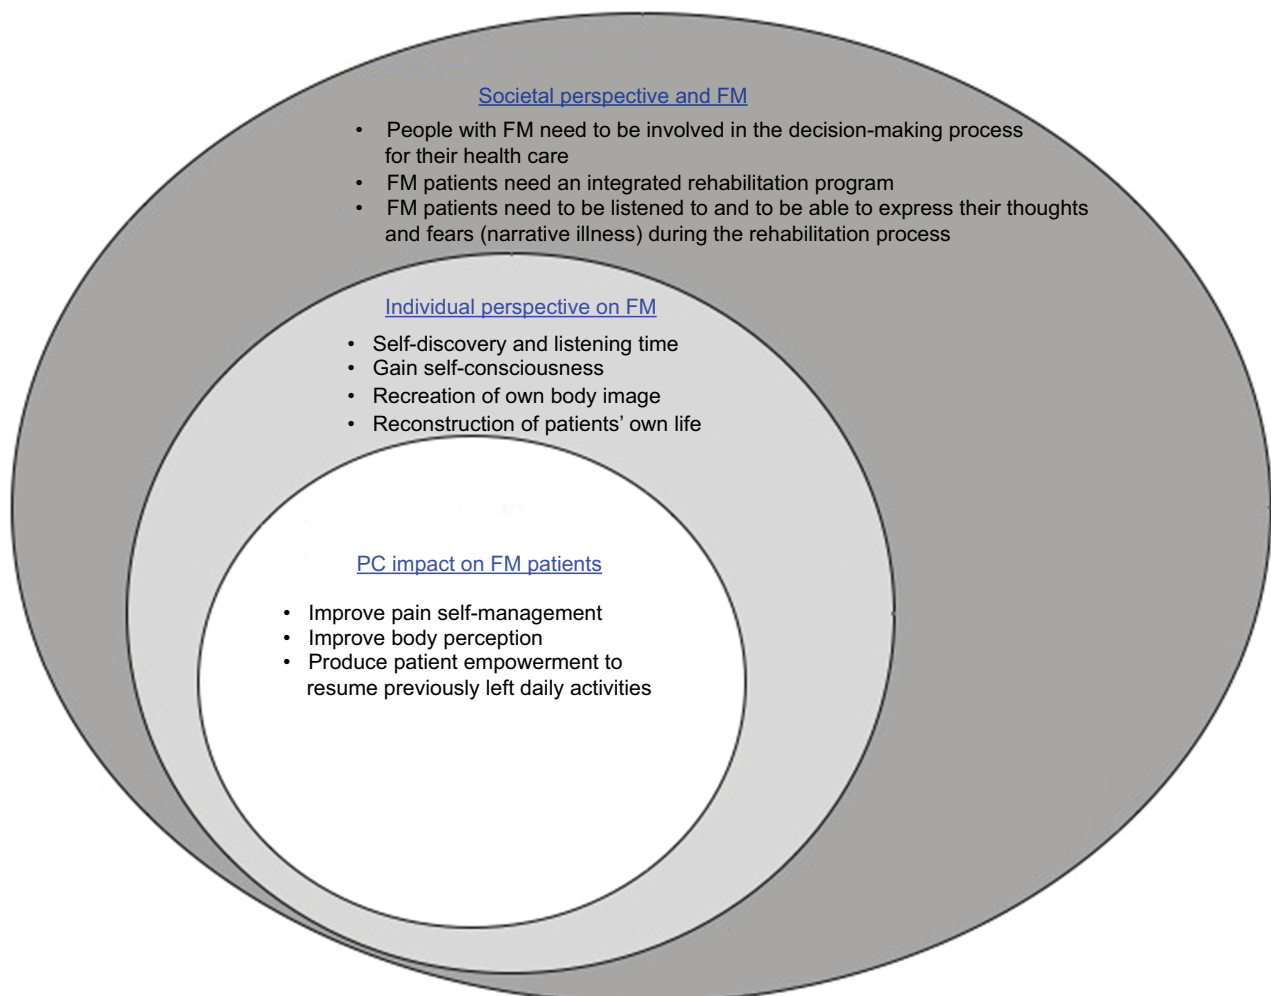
Societal perspective and FM

• People with FM need to be involved in the decision-making process for their health care
• FM patients need an integrated rehabilitation program
• FM patients need to be listened to and to be able to express their thoughts and fears (narrative illness) during the rehabilitation process

Individual perspective on FM

• Self-discovery and listening time
• Gain self-consciousness
• Recreation of own body image
• Reconstruction of patients' own life

PC impact on FM patients

• Improve pain self-management
• Improve body perception
• Produce patient empowerment to resume previously left daily activities